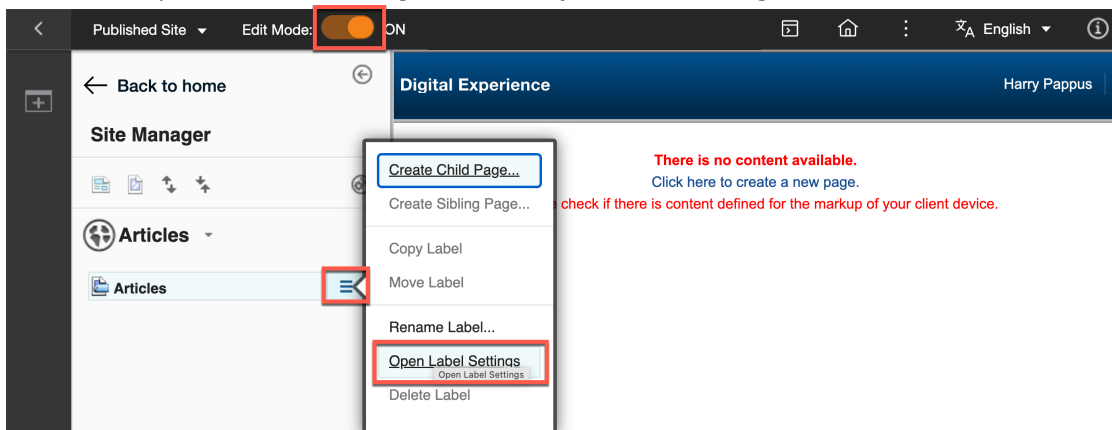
Published Site ▾ Edit Mode: ON

English ▾

Back to home

Site Manager

Articles ▾

Articles

Digital Experience

Harry Pappus

Create Child Page...
Create Sibling Page...
Copy Label
Move Label
Rename Label...
Open Label Settings
Open Label Settings
Delete Label

There is no content available.
Click here to create a new page.
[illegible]e check if there is content defined for the markup of your client device.